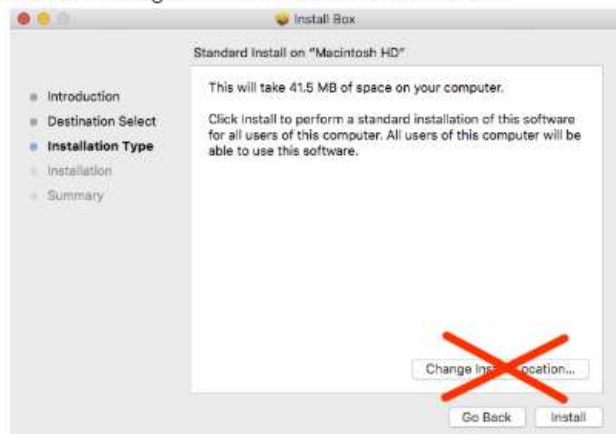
Install Box

Standard Install on "Macintosh HD"

Introduction
Destination Select
Installation Type
Installation
Summary

This will take 41.5 MB of space on your computer.

Click Install to perform a standard installation of this software for all users of this computer. All users of this computer will be able to use this software.

Change Ins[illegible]ocation...

Go Back
Install